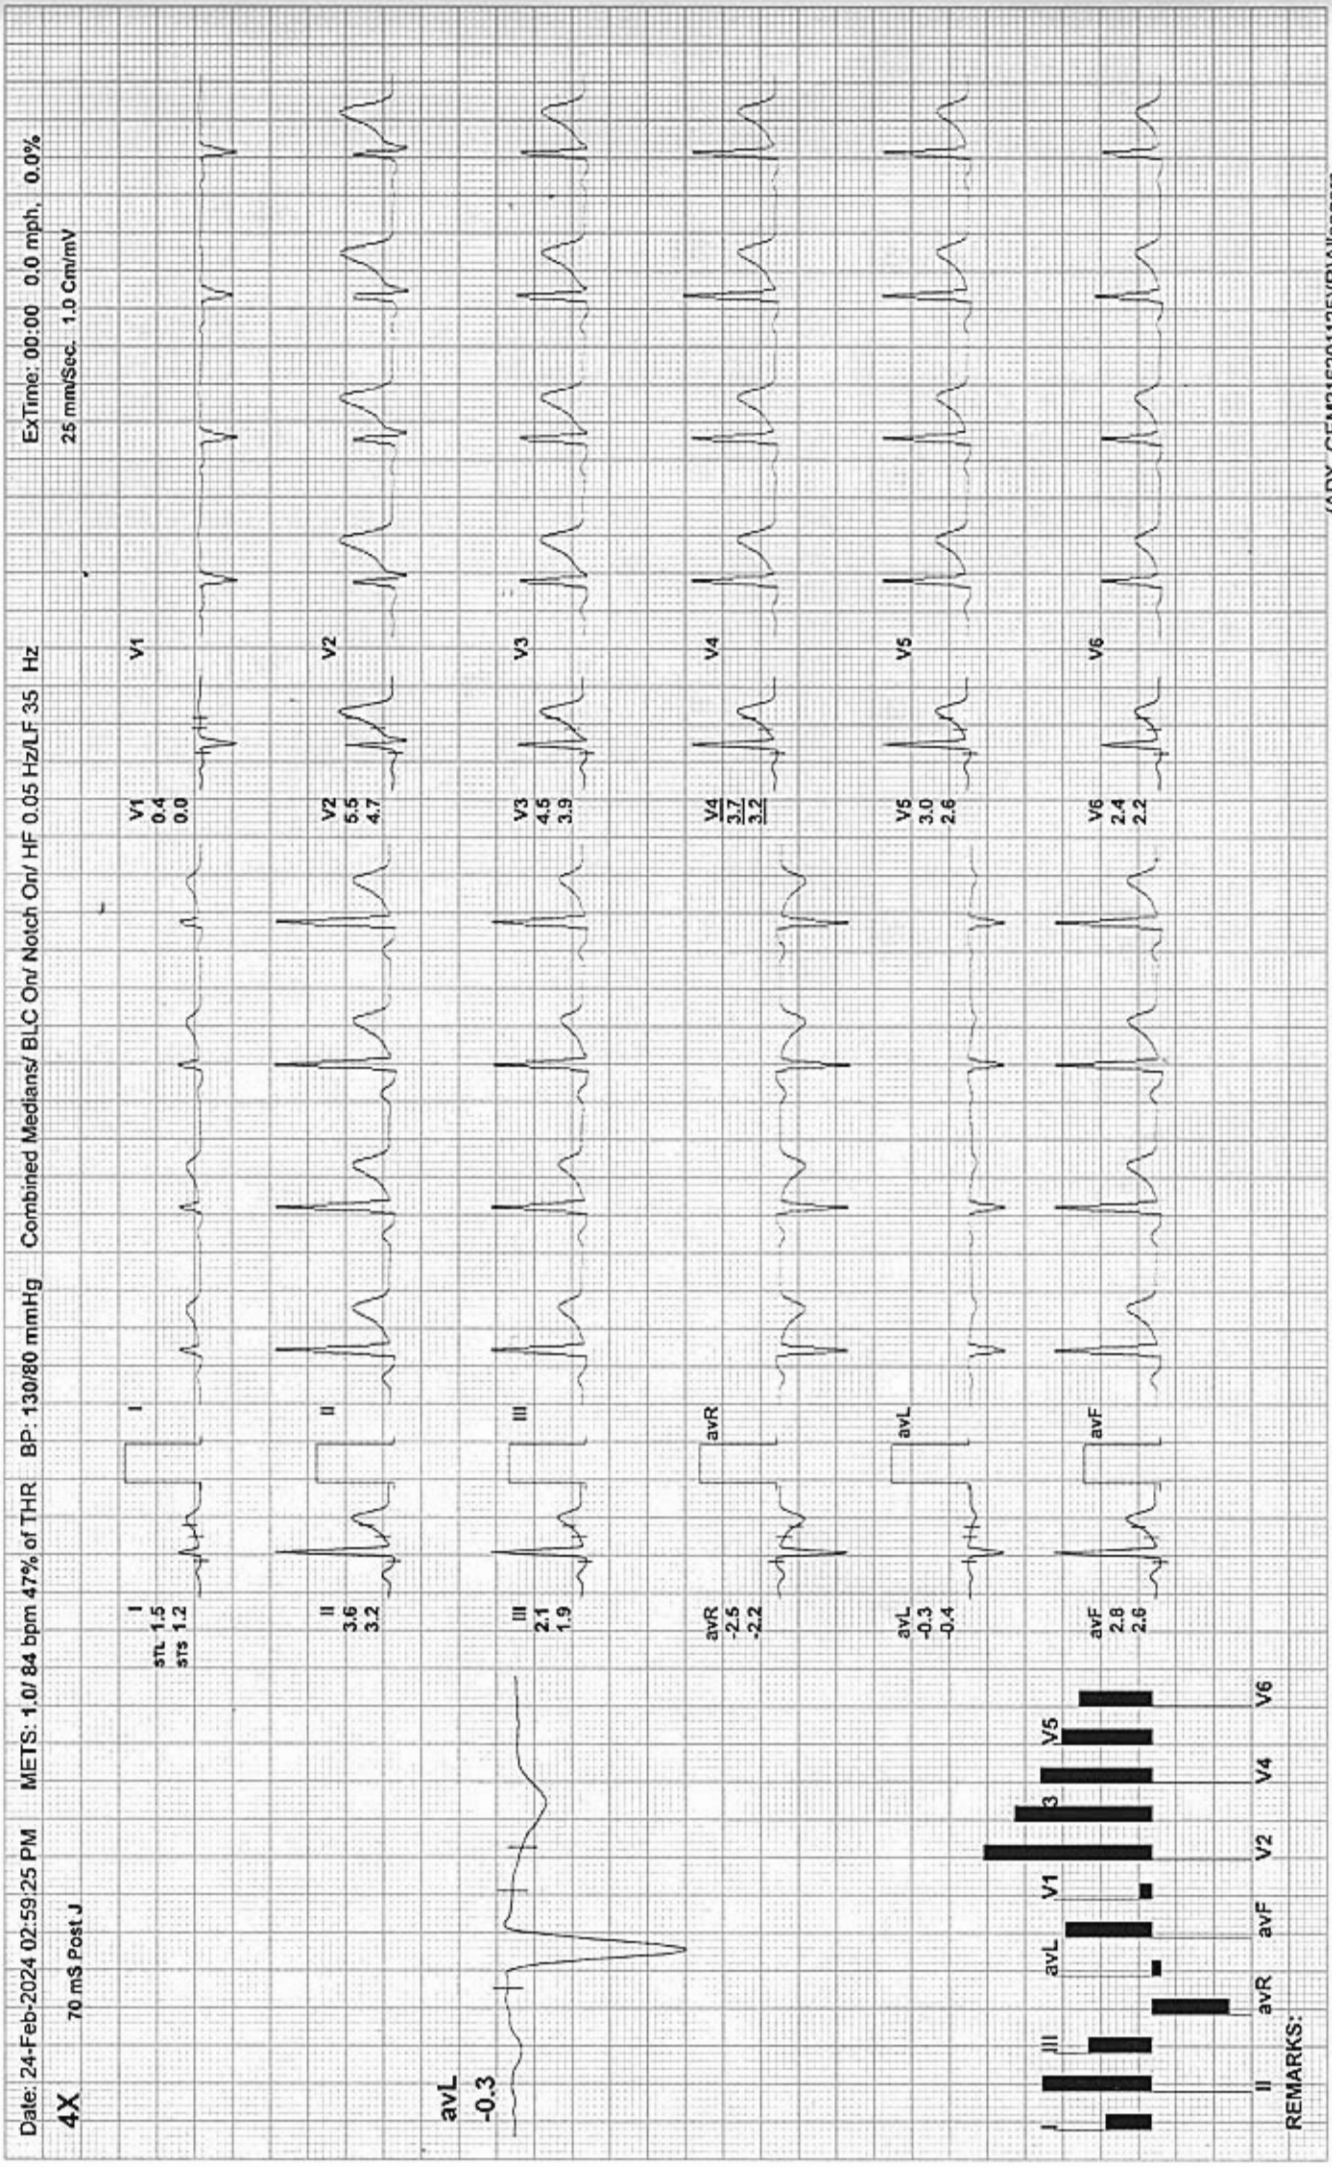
Date: 24-Feb-2024 02:59:25 PM METS: 1.0/ 84 bpm 47% of THR BP: 130/80 mmHg Combined Medians/ BLC On/ Notch On/ HF 0.05 Hz/LF 35 Hz ExTime: 00:00 0.0 mph, 0.0%

4X 70 mS Post J 25 mm/Sec. 1.0 Cm/mV

avL
-0.3

I
STL 1.5
STS 1.2

II
3.6
3.2

III
2.1
1.9

avR
-2.5
-2.2

avL
-0.3
-0.4

avF
2.8
2.6

I

II

III

avR

avL

avF

V1
0.4
0.0

V2
5.5
4.7

V3
4.5
3.9

V4
3.7
3.2

V5
3.0
2.6

V6
2.4
2.2

V1

V2

V3

V4

V5

V6

I II III avR avL avF V1 V2 3 V4 V5 V6

REMARKS:

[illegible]